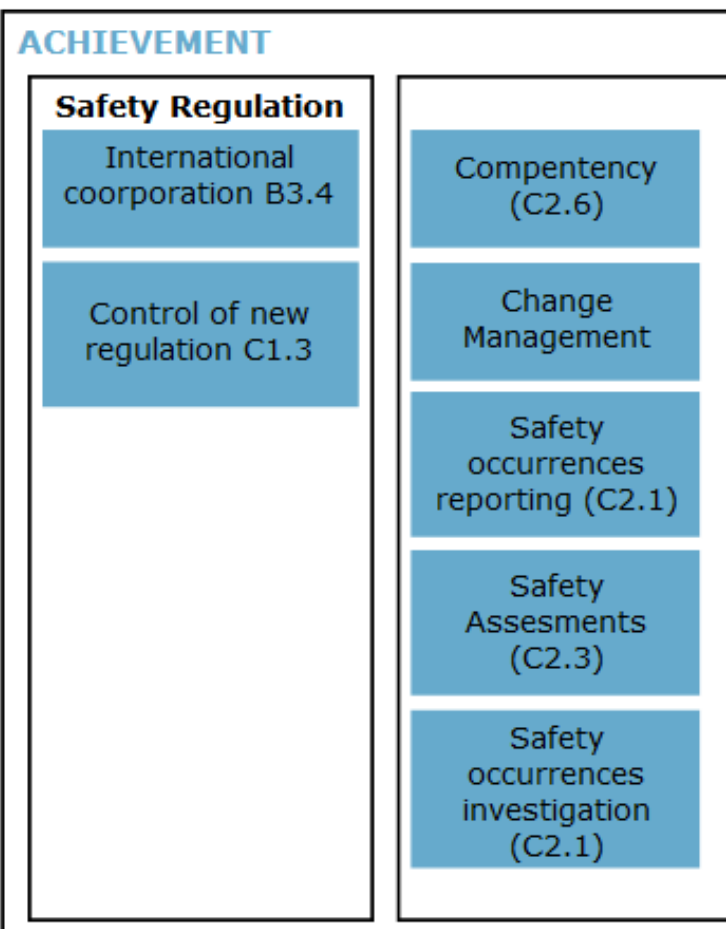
ACHIEVEMENT

Safety Regulation

International coorporation B3.4

Control of new regulation C1.3

Compentency (C2.6)

Change Management

Safety occurrences reporting (C2.1)

Safety Assesments (C2.3)

Safety occurrences investigation (C2.1)